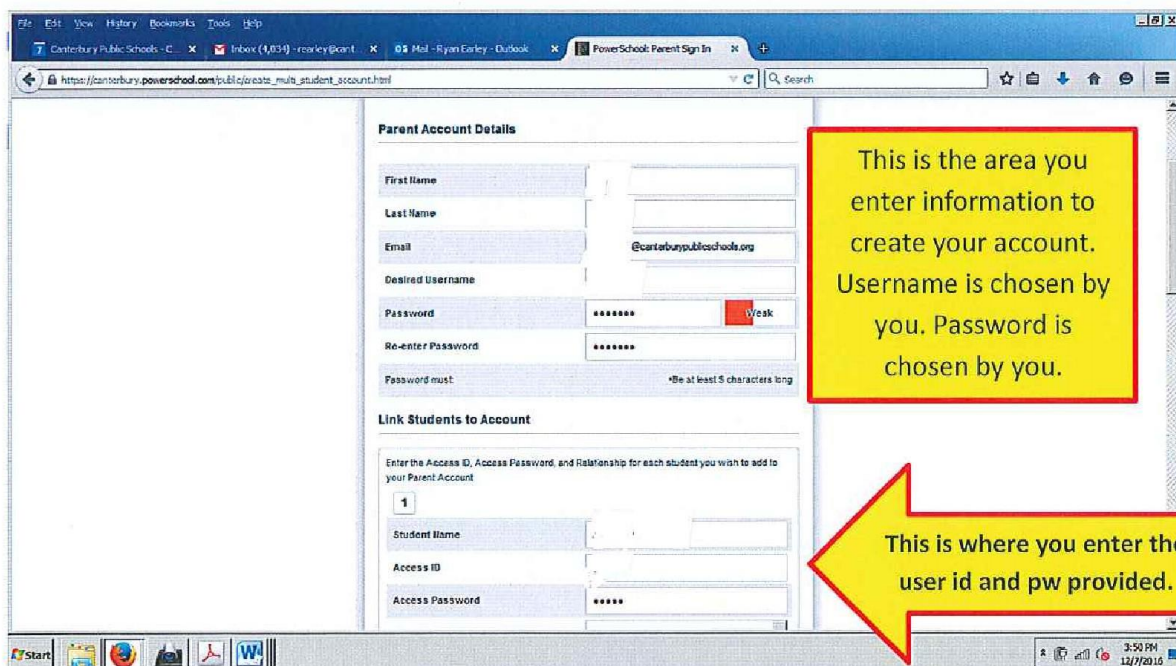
File Edit View History Bookmarks Tools Help

Canterbury Public Schools - C... Inbox (4,034) - rearley@cant... Mail - Ryan Earley - Outlook PowerSchool: Parent Sign In

https://canterbury.powerschool.com/public/create_multi_student_account.html

Search

Parent Account Details

First Name

Last Name

Email @canterburypublicschools.org

Desired Username

Password ••••••• Weak

Re-enter Password •••••••

Password must: •Be at least 5 characters long

Link Students to Account

Enter the Access ID, Access Password, and Relationship for each student you wish to add to your Parent Account

1

Student Name

Access ID

Access Password •••••

This is the area you enter information to create your account. Username is chosen by you. Password is chosen by you.

This is where you enter the user id and pw provided.

Start

3:50 PM 12/7/2016